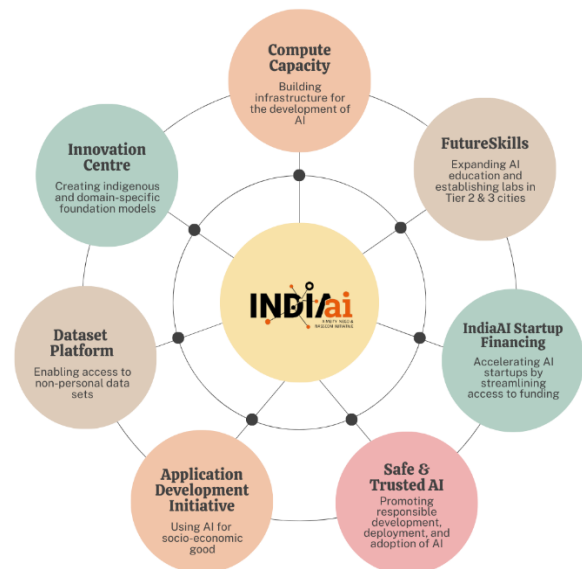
Compute Capacity
Building infrastructure for the development of AI

FutureSkills
Expanding AI education and establishing labs in Tier 2 & 3 cities

IndiaAI Startup Financing
Accelerating AI startups by streamlining access to funding

Safe & Trusted AI
Promoting responsible development, deployment, and adoption of AI

Application Development Initiative
Using AI for socio-economic good

Dataset Platform
Enabling access to non-personal data sets

Innovation Centre
Creating indigenous and domain-specific foundation models

INDIAai
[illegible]